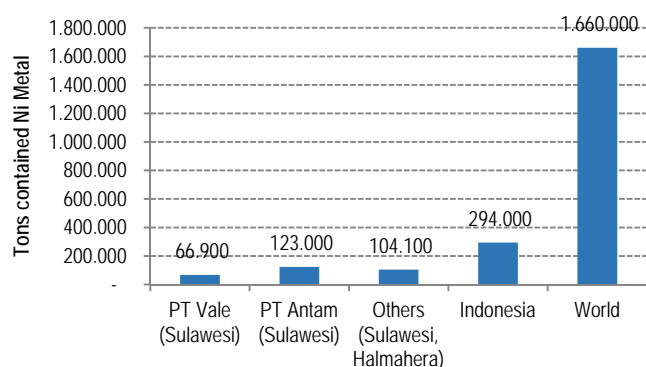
Tons contained Ni Metal

1.800.000
1.600.000
1.400.000
1.200.000
1.000.000
800.000
600.000
400.000
200.000
-

66.900
123.000
104.100
294.000
1.660.000

PT Vale (Sulawesi)
PT Antam (Sulawesi)
Others (Sulawesi, Halmahera)
Indonesia
World